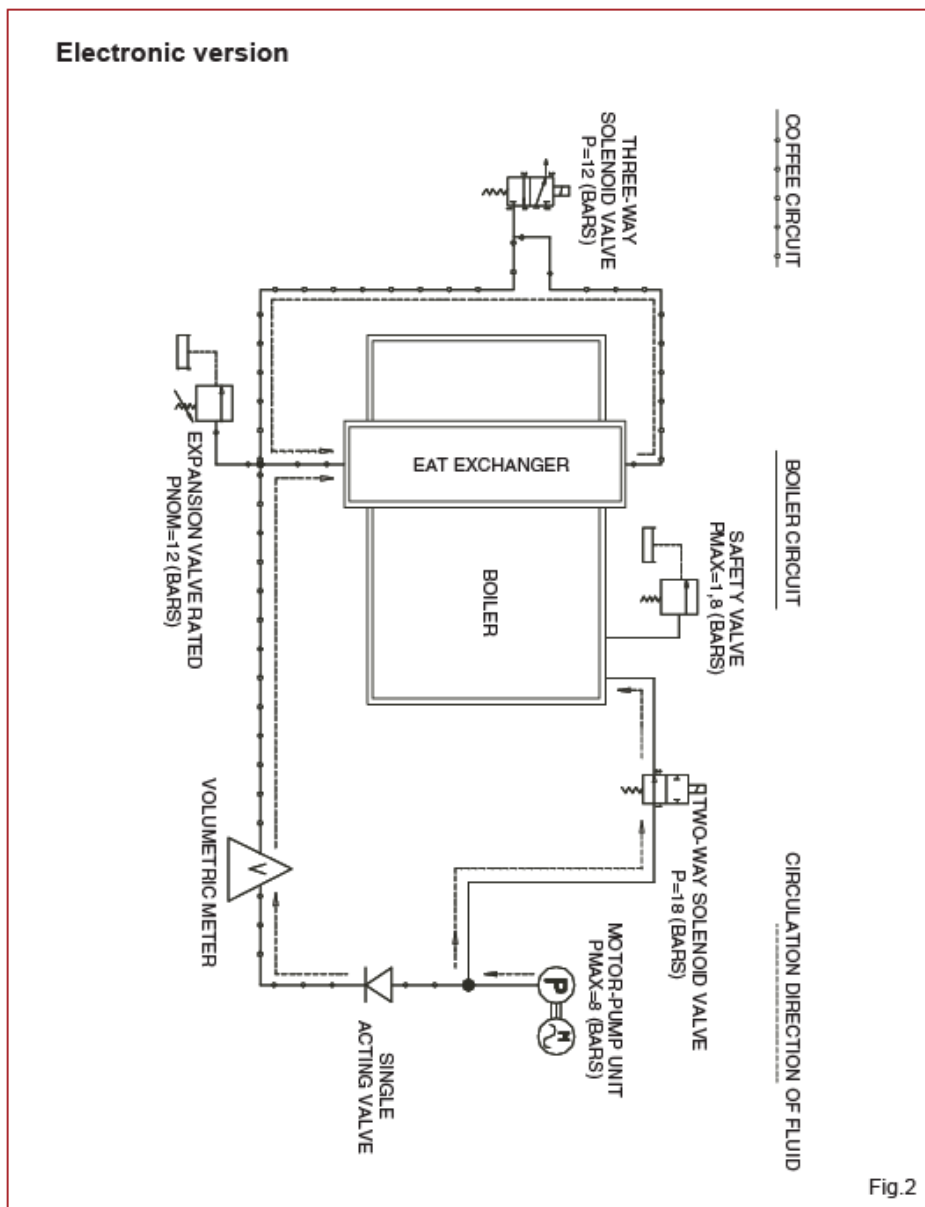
Electronic version

CO FFEE CIRCUIT

BOILER CIRCUIT

CIRCULATION DIRECTION OF FLUID

THREE-WAY SOLENOID VALVE P=12 (BARS)

EAT EXCHANGER

BOILER

SAFET Y VALVE PMAX=1,8 (BARS)

EXPANSION VALVE RATED PNOM=12 (BARS)

TWO-WAY SOLENOID VALVE P=18 (BARS)

MOTOR-PUMP UNIT PMAX=8 (BARS)

P

M

V

VOLUMETRIC METER

SINGLE ACTING VALVE

Fig.2